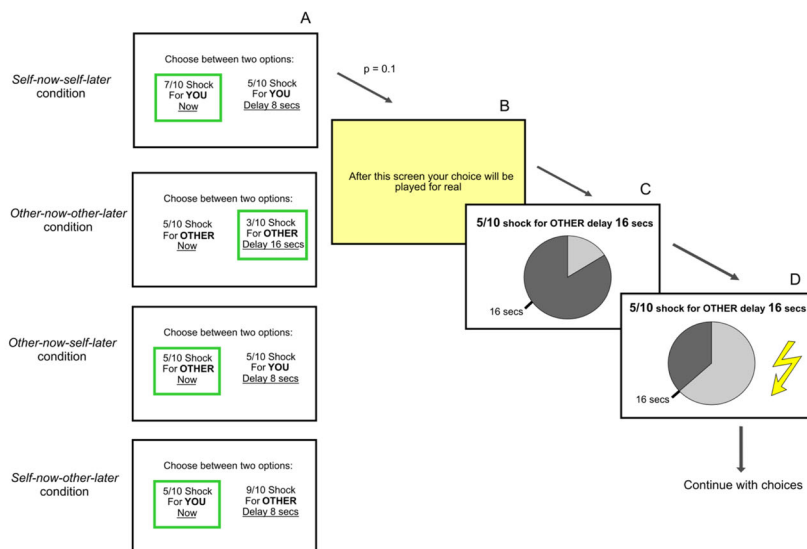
A

Self-now-self-later condition

Choose between two options:

7/10 Shock For **YOU** Now

5/10 Shock For **YOU** Delay 8 secs

Other-now-other-later condition

Choose between two options:

5/10 Shock For **OTHER** Now

3/10 Shock For **OTHER** Delay 16 secs

Other-now-self-later condition

Choose between two options:

5/10 Shock For **OTHER** Now

5/10 Shock For **YOU** Delay 8 secs

Self-now-other-later condition

Choose between two options:

5/10 Shock For **YOU** Now

9/10 Shock For **OTHER** Delay 8 secs

p = 0.1

B

After this screen your choice will be played for real

C

**5/10 shock for OTHER delay 16 secs**

16 secs

D

**5/10 shock for OTHER delay 16 secs**

16 secs

Continue with choices